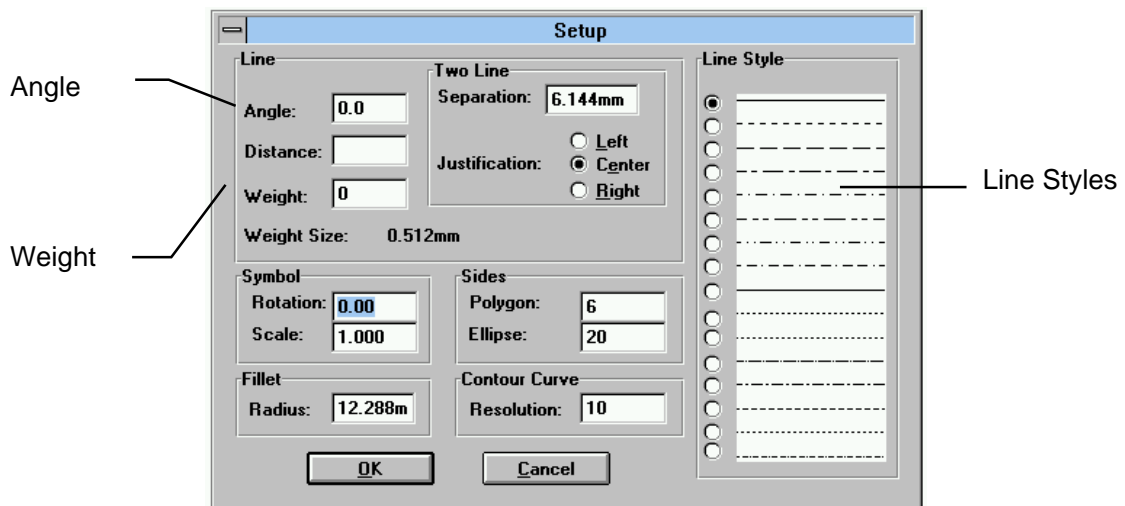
Setup

Angle

Weight

Line
Angle: 0.0
Distance:
Weight: 0
Weight Size: 0.512mm

Two Line
Separation: 6.144mm
Justification: Left Center Right

Line Style

Line Styles

Symbol
Rotation: 0.00
Scale: 1.000

Sides
Polygon: 6
Ellipse: 20

Fillet
Radius: 12.288m

Contour Curve
Resolution: 10

OK
Cancel